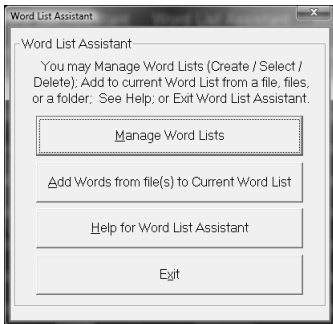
Word List Assistant

Word List Assistant

You may Manage Word Lists (Create / Select / Delete); Add to current Word List from a file, files, or a folder; See Help; or Exit Word List Assistant.

Manage Word Lists

Add Words from file(s) to Current Word List

Help for Word List Assistant

Exit